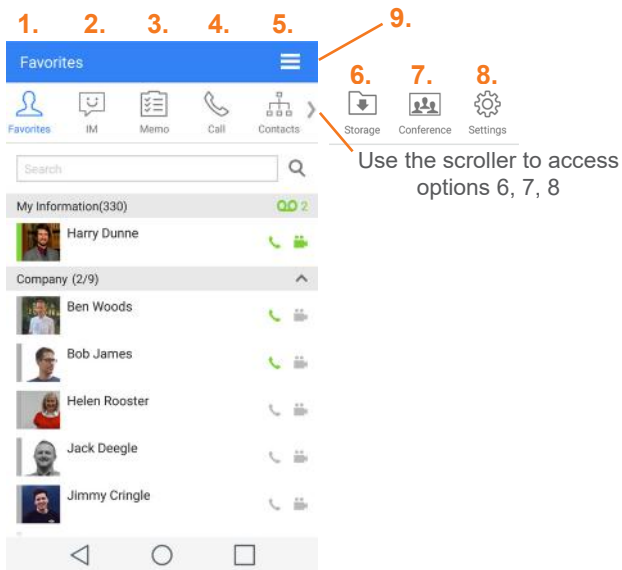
1. 2. 3. 4. 5.

9.

Favorites

6. 7. 8.

Favorites IM Memo Call Contacts

Storage Conference Settings

Use the scroller to access options 6, 7, 8

Search

My Information(330) 2

Harry Dunne

Company (2/9)

Ben Woods

Bob James

Helen Rooster

Jack Deegle

Jimmy Cringle